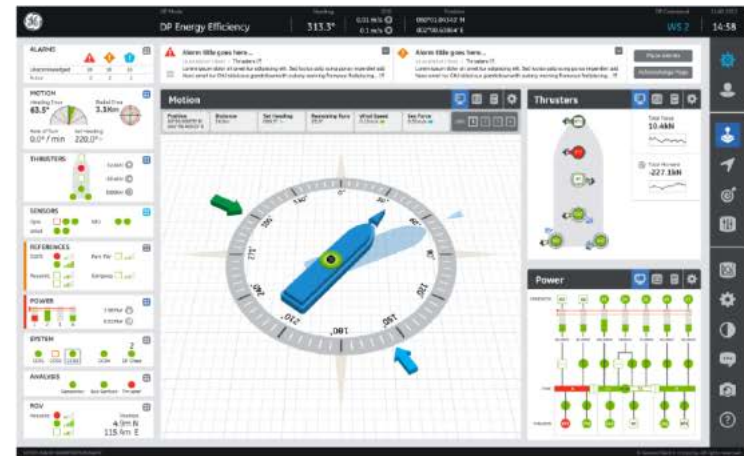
DP Energy Efficiency

313.3°

WS 2

14:58

ALARMS

Unacknowledged

Active

MOTION

63.5°

3.1Km

0.0° / min

220.0°

THRUSTERS

SENSORS

REFERENCES

POWER

SYSTEM

ANALYSIS

ROV

4.9m N

115.4m S

Alarm title goes here...

Alarm title goes here...

Motion

Position

Distance

Set Heading

Remaining Turn

Wind Speed

Sea Force

330

300

270

240

210

180

150

30

Thrusters

Total Force

10.4kN

Total Moment

-227.1kN

Power

?